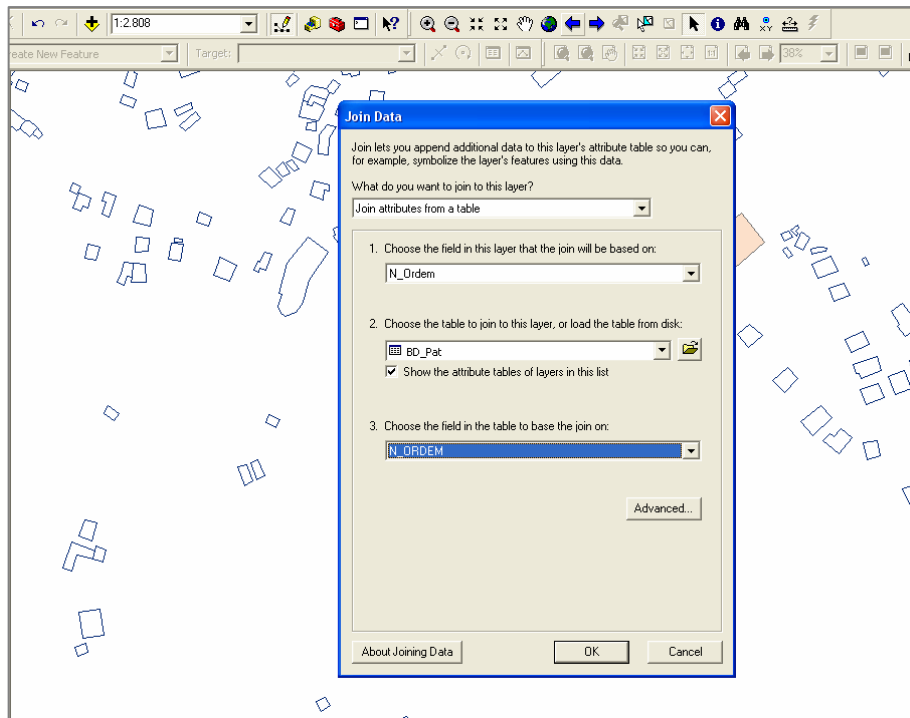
1:2.808

eate New Feature

Target:

38%

Join Data

Join lets you append additional data to this layer's attribute table so you can, for example, symbolize the layer's features using this data.

What do you want to join to this layer?

Join attributes from a table

1. Choose the field in this layer that the join will be based on:

N_Ordem

2. Choose the table to join to this layer, or load the table from disk:

BD_Pat

Show the attribute tables of layers in this list

3. Choose the field in the table to base the join on:

N_ORDEM

Advanced...

About Joining Data

OK

Cancel